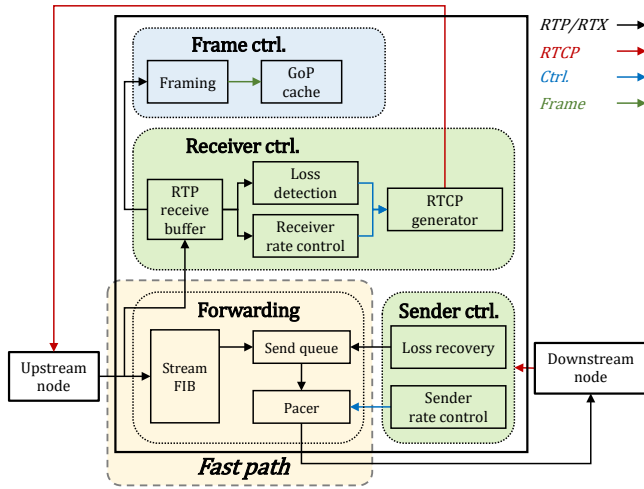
RTP/RTX
RTCP
Ctrl.
Frame

Frame ctrl.
Framing
GoP cache

Receiver ctrl.
RTP receive buffer
Loss detection
Receiver rate control
RTCP generator

Forwarding
Stream FIB
Send queue
Pacer

Sender ctrl.
Loss recovery
Sender rate control

Upstream node
Downstream node

Fast path